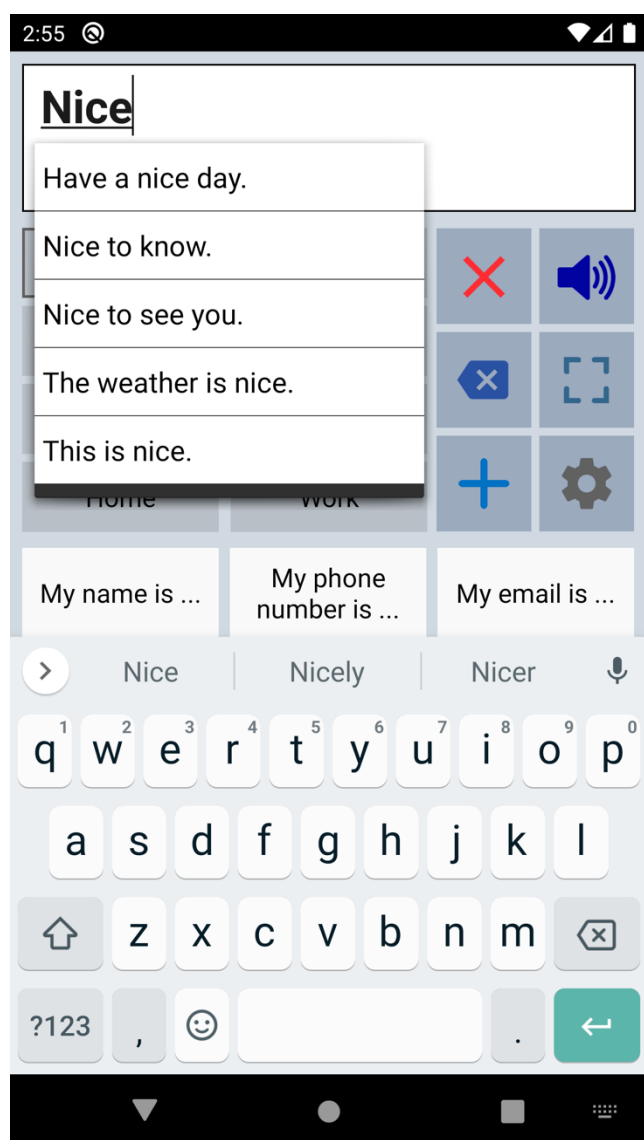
2:55

Nice

Have a nice day.

Nice to know.

Nice to see you.

The weather is nice.

This is nice.

Home

Work

My name is ...

My phone number is ...

My email is ...

Nice

Nicely

Nicer

q 1 w 2 e 3 r 4 t 5 y 6 u 7 i 8 o 9 p 0

a s d f g h j k l

z x c v b n m

?123

,

.